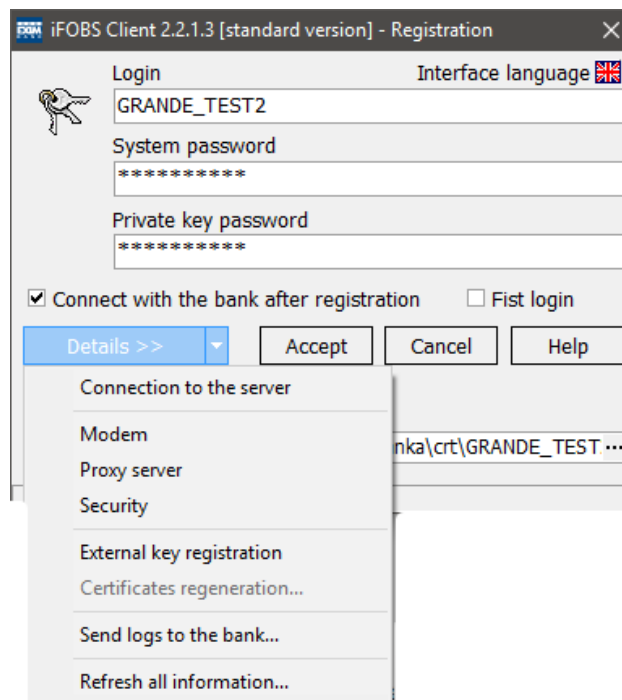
iFOBS Client 2.2.1.3 [standard version] - Registration

Login

Interface language

GRANDE_TEST2

System password

**********

Private key password

**********

Connect with the bank after registration

Fist login

Details >>

Accept

Cancel

Help

Connection to the server

Modem

Proxy server

Security

External key registration

Certificates regeneration...

Send logs to the bank...

Refresh all information...

nka\crt\GRANDE_TEST